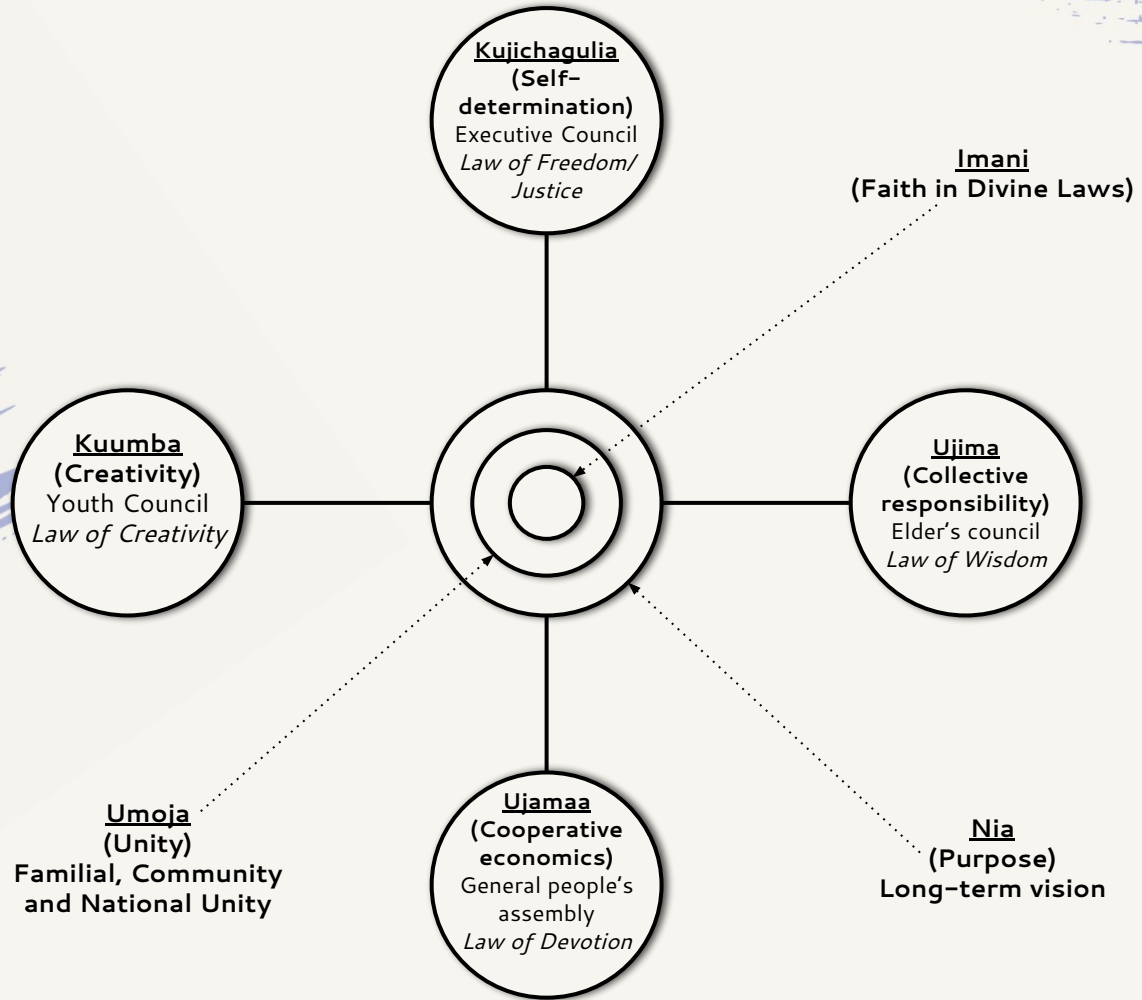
Kujichagulia
(Self-determination)
Executive Council
*Law of Freedom/ Justice*

Imani
(Faith in Divine Laws)

Kuumba
(Creativity)
Youth Council
*Law of Creativity*

Ujima
(Collective responsibility)
Elder's council
*Law of Wisdom*

Umoja
(Unity)
Familial, Community and National Unity

Ujamaa
(Cooperative economics)
General people's assembly
*Law of Devotion*

Nia
(Purpose)
Long-term vision